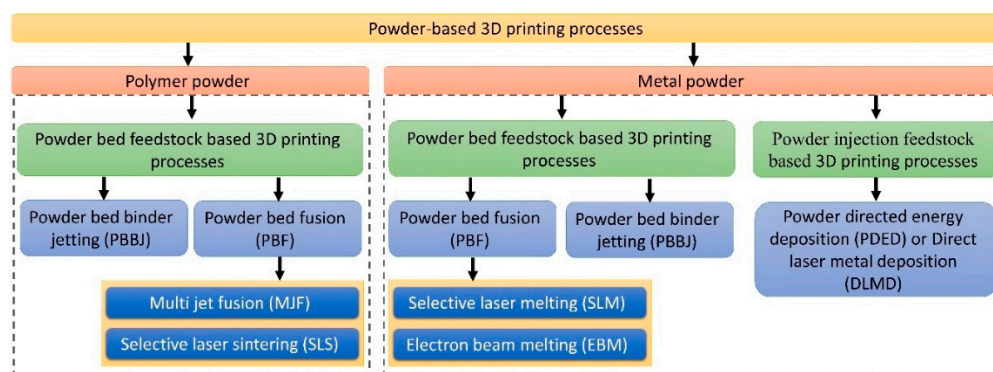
Powder-based 3D printing processes

Polymer powder

Powder bed feedstock based 3D printing processes

Powder bed binder jetting (PBBJ)

Powder bed fusion (PBF)

Multi jet fusion (MJF)

Selective laser sintering (SLS)

Metal powder

Powder bed feedstock based 3D printing processes

Powder bed fusion (PBF)

Powder bed binder jetting (PBBJ)

Selective laser melting (SLM)

Electron beam melting (EBM)

Powder injection feedstock based 3D printing processes

Powder directed energy deposition (PDED) or Direct laser metal deposition (DLMD)